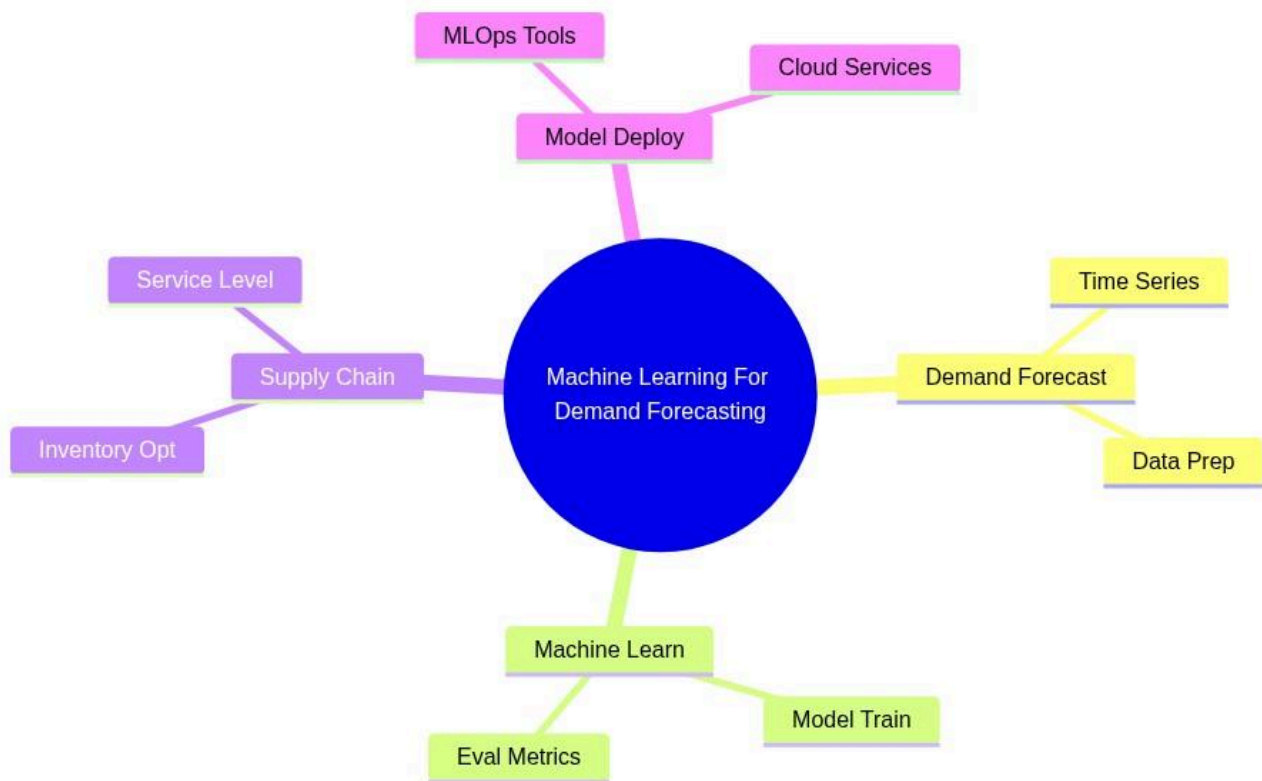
Machine Learning For Demand Forecasting

Model Deploy

MLOps Tools

Cloud Services

Demand Forecast

Time Series

Data Prep

Machine Learn

Model Train

Eval Metrics

Supply Chain

Service Level

Inventory Opt